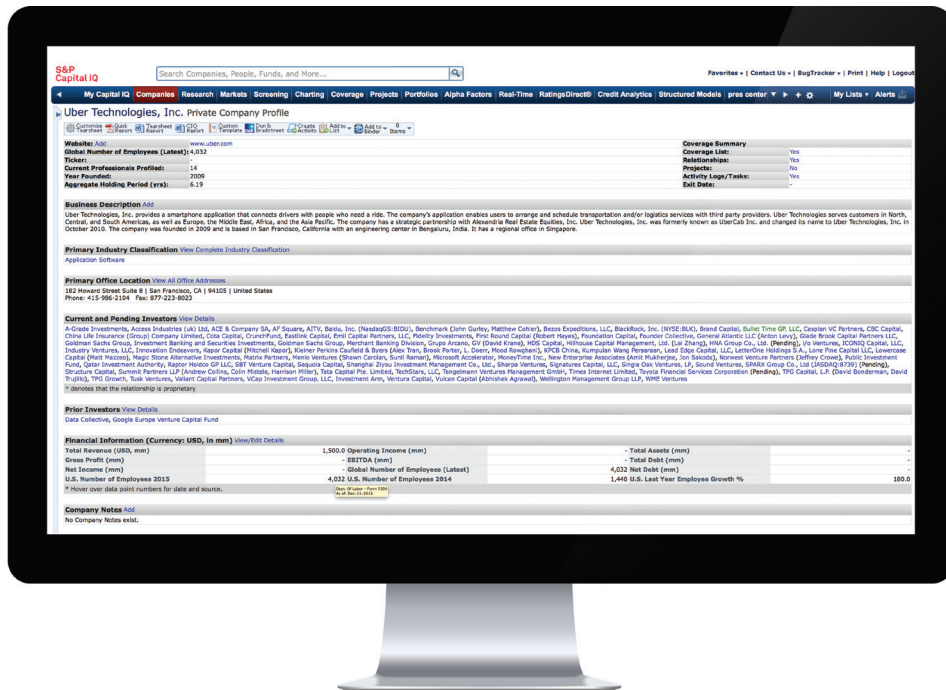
S&P Capital IQ

Search Companies, People, Funds, and More...

Favorites ▾ | Contact Us ▾ | BugTracker ▾ | Print | Help | Logout

My Capital IQ Companies Research Markets Screening Charting Coverage Projects Portfolios Alpha Factors Real-Time RatingsDirect® Credit Analytics Structured Models pres center ▾ My Lists ▾ Alerts

Uber Technologies, Inc. Private Company Profile

Customize Tearsheet Quick Report Tearsheet Report CIQ Report Custom Template Dun & Bradstreet Create Activity Add to List Add to Binder 0 Items

| Website: Add | www.uber.com |
|---|---|
| Global Number of Employees (Latest): | 4,032 |
| Ticker: | - |
| Current Professionals Profiled: | 14 |
| Year Founded: | 2009 |
| Aggregate Holding Period (yrs): | 6.19 |

| Coverage Summary | |
|---|---|
| Coverage List: | Yes |
| Relationships: | Yes |
| Projects: | No |
| Activity Logs/Tasks: | Yes |
| Exit Date: | - |

Business Description Add

Uber Technologies, Inc. provides a smartphone application that connects drivers with people who need a ride. The company's application enables users to arrange and schedule transportation and/or logistics services with third party providers. Uber Technologies serves customers in North, Central, and South Americas, as well as Europe, the Middle East, Africa, and the Asia Pacific. The company has a strategic partnership with Alexandria Real Estate Equities, Inc. Uber Technologies, Inc. was formerly known as UberCab Inc. and changed its name to Uber Technologies, Inc. in October 2010. The company was founded in 2009 and is based in San Francisco, California with an engineering center in Bengaluru, India. It has a regional office in Singapore.

Primary Industry Classification View Complete Industry Classification

Application Software

Primary Office Location View All Office Addresses

182 Howard Street Suite 8 | San Francisco, CA | 94105 | United States
Phone: 415-986-2104 Fax: 877-223-8023

Current and Pending Investors View Details

A-Grade Investments, Access Industries (uk) Ltd, ACE & Company SA, AF Square, AITV, Baidu, Inc. (NasdaqGS:BIDU), Benchmark (John Gurley, Matthew Cohler), Bezos Expeditions, LLC, BlackRock, Inc. (NYSE:BLK), Brand Capital, Bullet Time GP, LLC, Caspian VC Partners, CBC Capital, China Life Insurance (Group) Company Limited, Cota Capital, CrunchFund, Eastlink Capital, Emil Capital Partners, LLC, Fidelity Investments, First Round Capital (Robert Hayes), Foundation Capital, Founder Collective, General Atlantic LLC (Anton Levy), Glade Brook Capital Partners LLC, Goldman Sachs Group, Investment Banking and Securities Investments, Goldman Sachs Group, Merchant Banking Division, Grupo Arcano, GV (David Krane), HDS Capital, Hillhouse Capital Management, Ltd. (Lei Zhang), HNA Group Co., Ltd. (Pending), i/o Ventures, ICONIQ Capital, LLC, Industry Ventures, LLC, Innovation Endeavors, Kapor Capital (Mitchell Kapor), Kleiner Perkins Caufield & Byers (Alex Tran, Brook Porter, L. Doerr, Mood Rowghani), KPCB China, Kumpulan Wang Persaraan, Lead Edge Capital, LLC, LetterOne Holdings S.A., Lone Pine Capital LLC, Lowercase Capital (Matt Mazzeo), Magic Stone Alternative Investments, Matrix Partners, Menlo Ventures (Shawn Carolan, Sunil Raman), Microsoft Accelerator, MoneyTime Inc., New Enterprise Associates (Amit Mukherjee, Jon Sakoda), Norwest Venture Partners (Jeffrey Crowe), Public Investment Fund, Qatar Investment Authority, Raptor Holdco GP LLC, SBT Venture Capital, Sequoia Capital, Shanghai Ziyou Investment Management Co., Ltd., Sharpa Ventures, Signatures Capital, LLC, Single Oak Ventures, LP, Sound Ventures, SPARX Group Co., Ltd (JASDAQ:8739) (Pending), Structure Capital, Summit Partners LLP (Andrew Collins, Colin Mistele, Harrison Miller), Tata Capital Pte. Limited, TechStars, LLC, Tengelmann Ventures Management GmbH, Times Internet Limited, Toyota Financial Services Corporation (Pending), TPG Capital, L.P. (David Bonderman, David Trujillo), TPG Growth, Tusk Ventures, Valiant Capital Partners, VCap Investment Group, LLC, Investment Arm, Ventura Capital, Vulcan Capital (Abhishek Agrawal), Wellington Management Group LLP, WME Ventures

* denotes that the relationship is proprietary

Prior Investors View Details

Data Collective, Google Europe Venture Capital Fund

Financial Information (Currency: USD, in mm) View/Edit Details

| | | | | | |
|---|---|---|---|---|---|
| Total Revenue (USD, mm) | 1,500.0 | Operating Income (mm) | - | Total Assets (mm) | - |
| Gross Profit (mm) | - | EBITDA (mm) | - | Total Debt (mm) | - |
| Net Income (mm) | - | Global Number of Employees (Latest) | 4,032 | Net Debt (mm) | - |
| U.S. Number of Employees 2015 | 4,032 | U.S. Number of Employees 2014 | 1,440 | U.S. Last Year Employee Growth % | 180.0 |

* Hover over data point numbers for date and source.

Dept. Of Labor - Form 5500
As of: Dec-31-2015

Company Notes Add

No Company Notes exist.